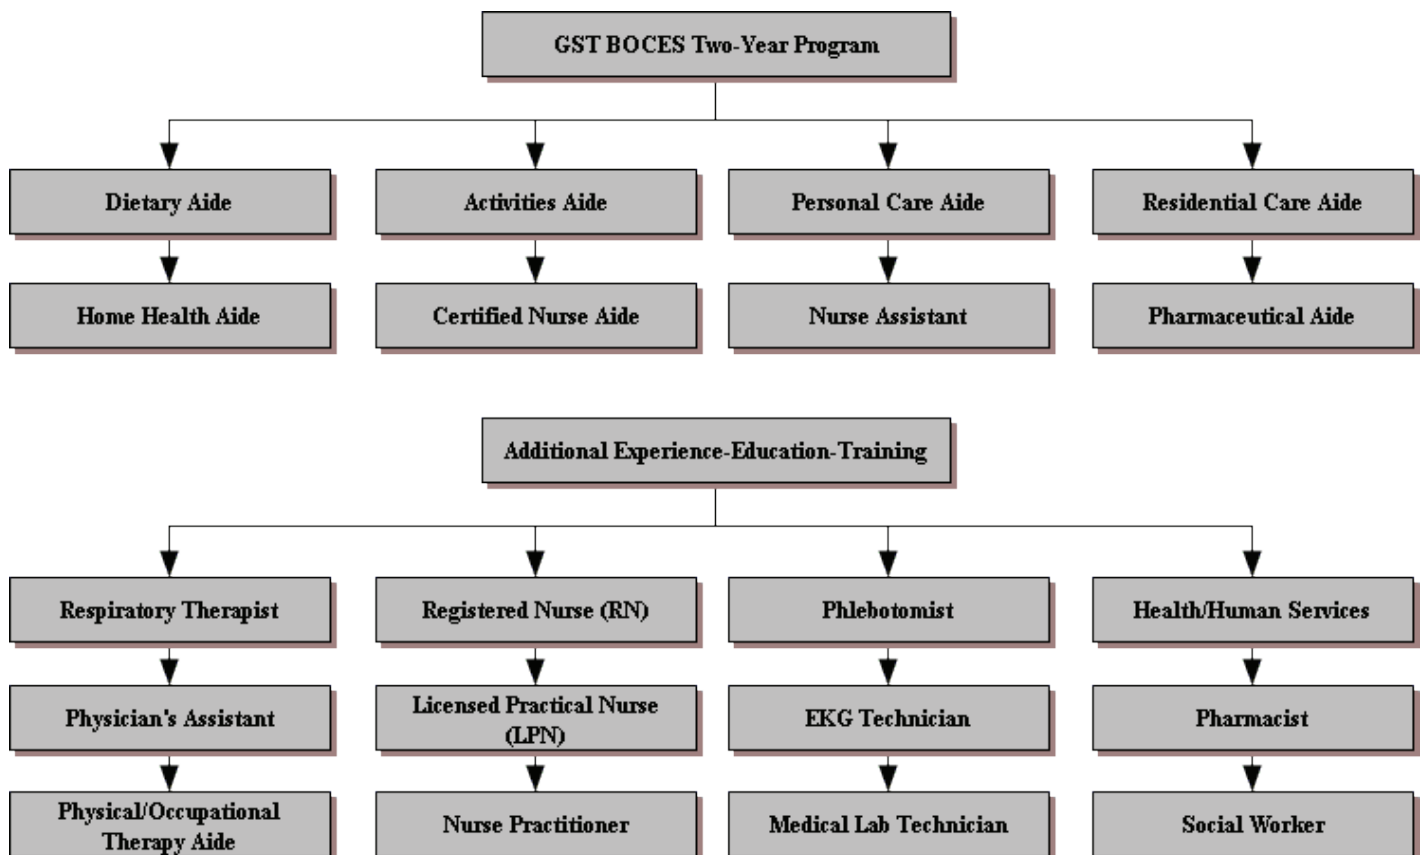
GST BOCES Two-Year Program

Dietary Aide

Home Health Aide

Activities Aide

Certified Nurse Aide

Personal Care Aide

Nurse Assistant

Residential Care Aide

Pharmaceutical Aide

Additional Experience-Education-Training

Respiratory Therapist

Physician's Assistant

Physical/Occupational Therapy Aide

Registered Nurse (RN)

Licensed Practical Nurse (LPN)

Nurse Practitioner

Phlebotomist

EKG Technician

Medical Lab Technician

Health/Human Services

Pharmacist

Social Worker